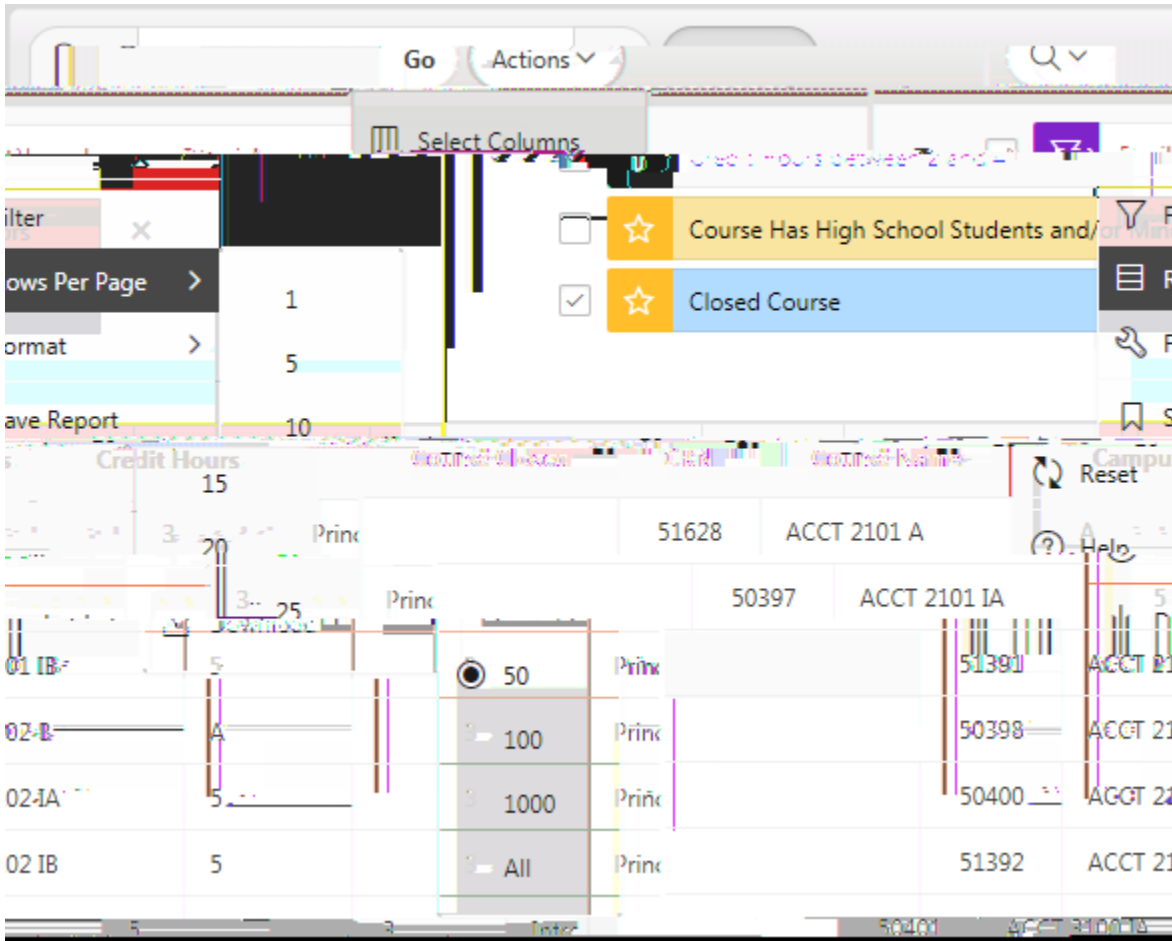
Go
Actions
Select Columns
ilter
ows Per Page
ormat
ave Report
1
5
10
15
20
25
50
100
1000
All
Course Has High School Students and/
Closed Course
Reset
Help
Credit Hours
Prin
51628
ACCT 2101 A
Prin
50397
ACCT 2101 IA
01 IB
5
Prin
51391
ACCT 2
02 B
A
Prin
50398
ACCT 21
02 IA
5
Prin
50400
ACCT 2
02 IB
5
Prin
51392
ACCT 21